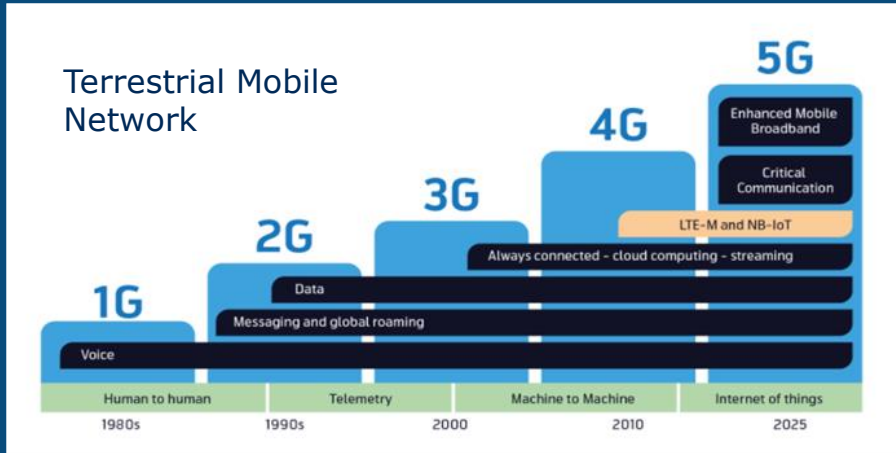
Terrestrial Mobile Network

5G

Enhanced Mobile Broadband

Critical Communication

4G

LTE-M and NB-IoT

3G

Always connected - cloud computing - streaming

2G

Data

1G

Messaging and global roaming

Voice

| Human to human | Telemetry | Machine to Machine | Internet of things |
|---|---|---|---|

1980s 1990s 2000 2010 2025